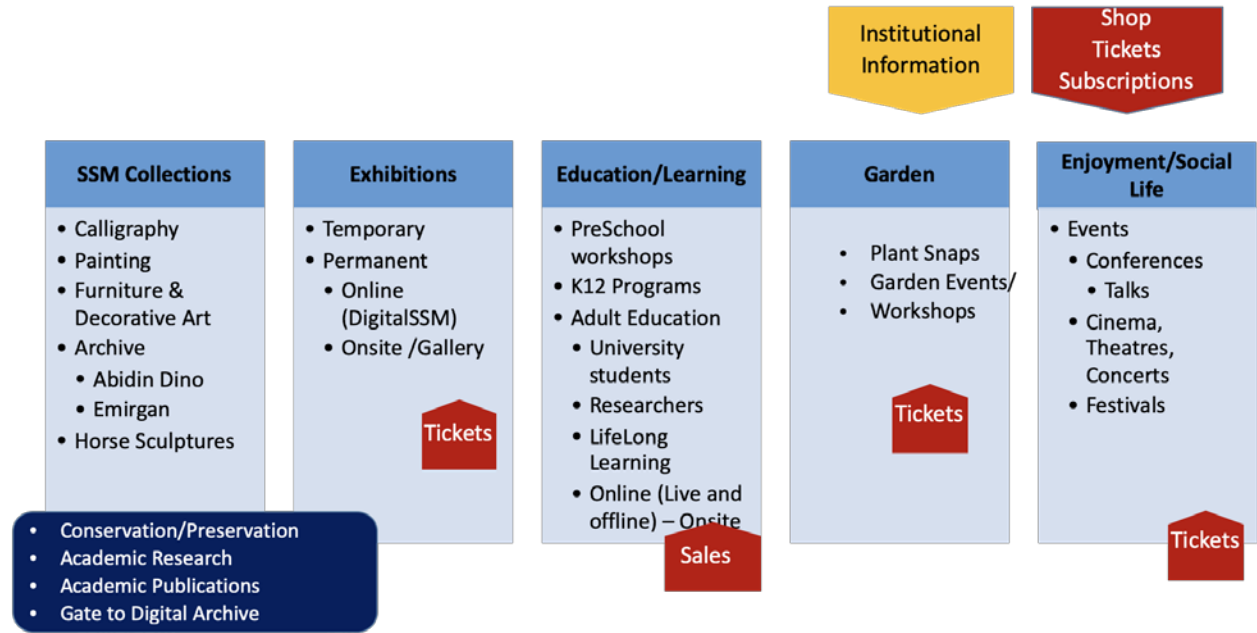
Institutional Information

Shop Tickets Subscriptions

SSM Collections
- Calligraphy
- Painting
- Furniture & Decorative Art
- Archive
  - Abidin Dino
  - Emirgan
- Horse Sculptures

Exhibitions
- Temporary
- Permanent
  - Online (DigitalSSM)
  - Onsite /Gallery

Tickets

Education/Learning
- PreSchool workshops
- K12 Programs
- Adult Education
  - University students
  - Researchers
  - LifeLong Learning
  - Online (Live and offline) – Onsite

Sales

Garden
- Plant Snaps
- Garden Events/
- Workshops

Tickets

Enjoyment/Social Life
- Events
  - Conferences
    - Talks
  - Cinema, Theatres, Concerts
  - Festivals

Tickets

- Conservation/Preservation
- Academic Research
- Academic Publications
- Gate to Digital Archive